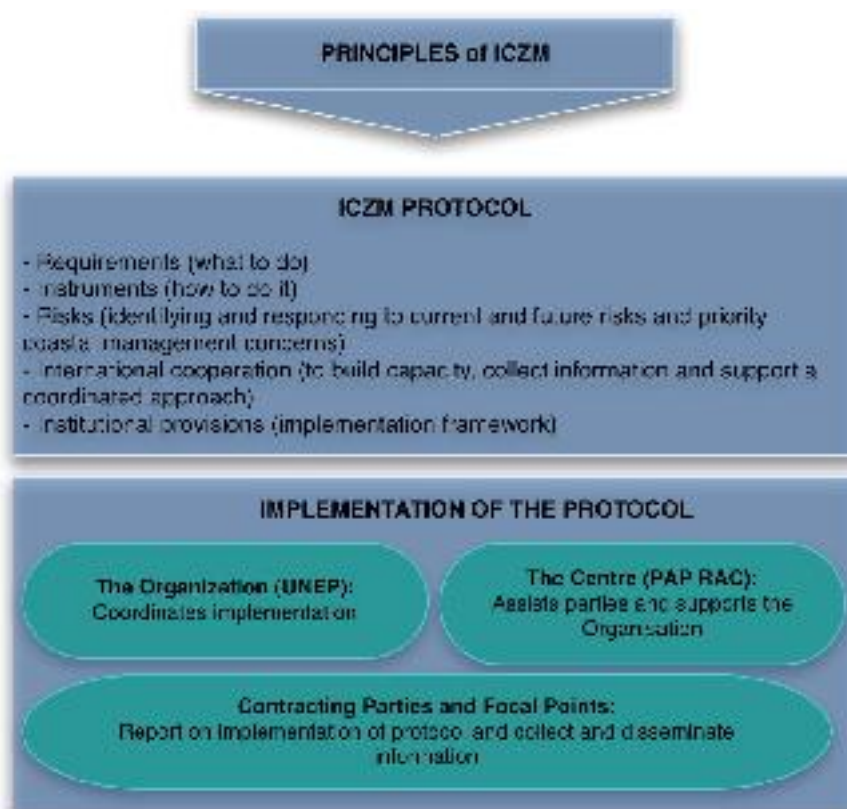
PRINCIPLES of ICZM

ICZM PROTOCOL

- Requirements (what to do)
- Instruments (how to do it)
- Risks (identifying and responding to current and future risks and priority coastal management concerns)
- International cooperation (to build capacity, collect information and support a coordinated approach)
- Institutional provisions (implementation framework)

IMPLEMENTATION OF THE PROTOCOL

The Organization (UNEP):
Coordinates implementation

The Centre (PAP RAC):
Assists parties and supports the Organisation

Contracting Parties and Focal Points:
Report on implementation of protocol and collect and disseminate information